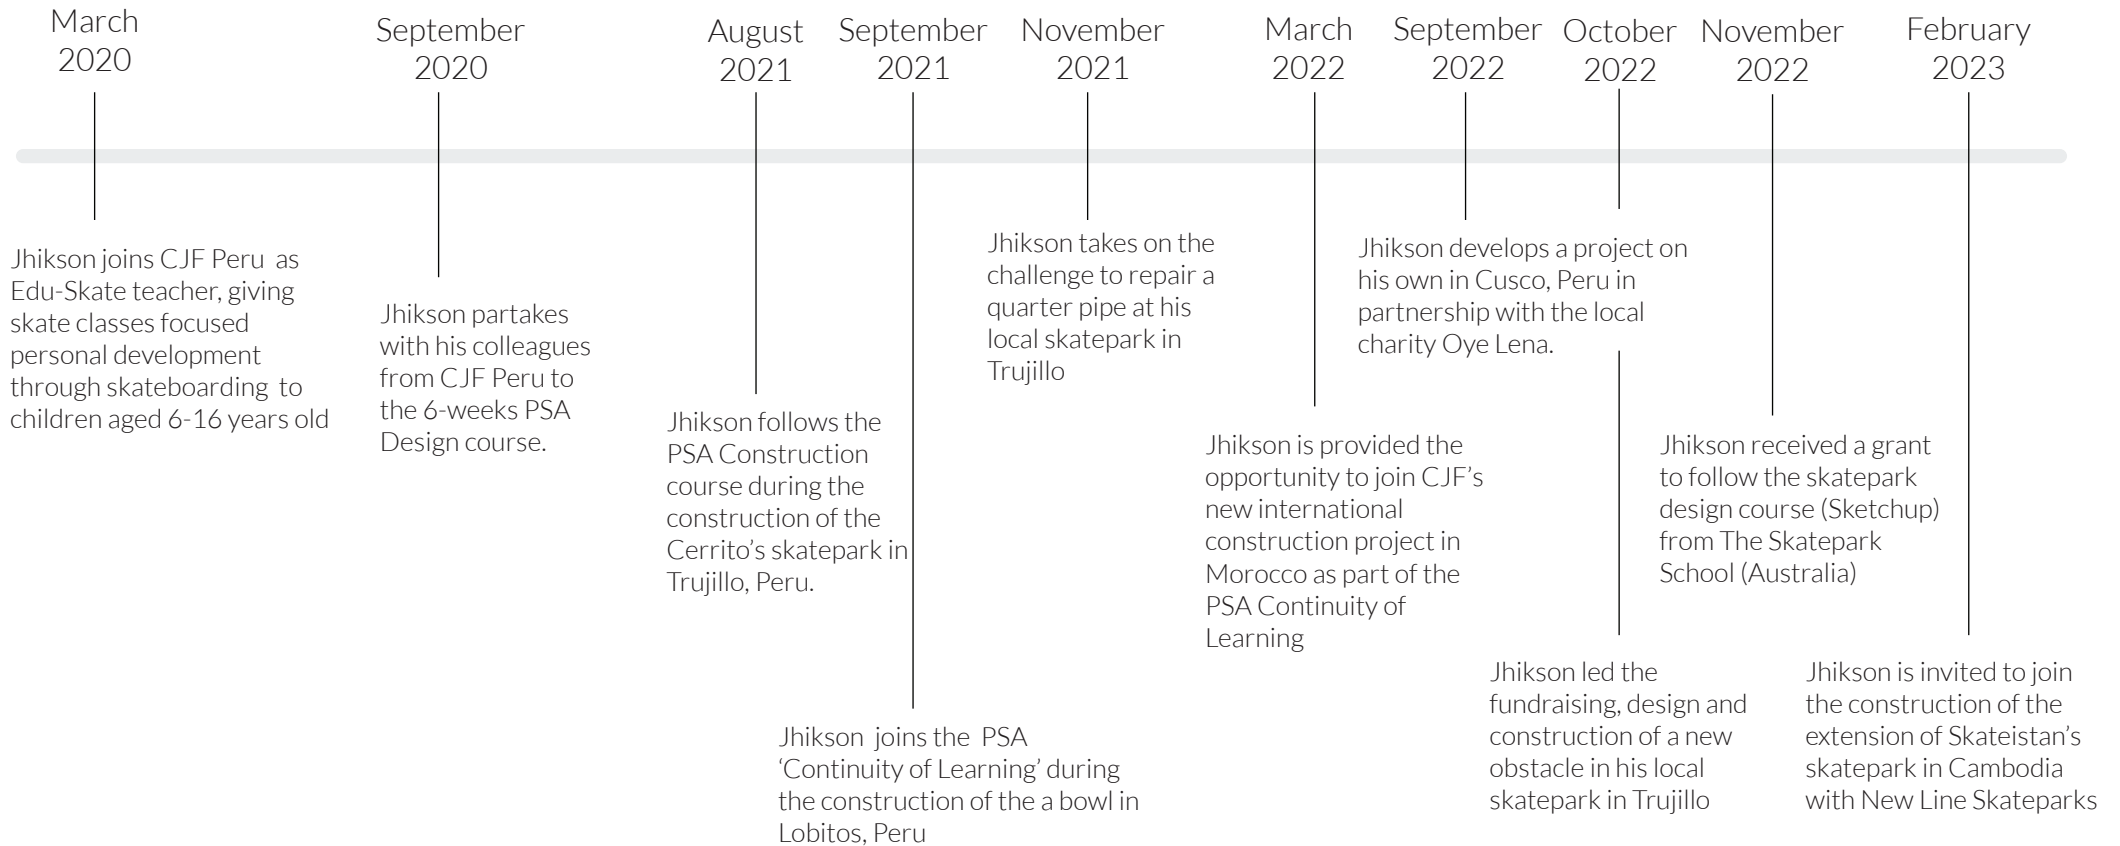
March 2020

Jhikson joins CJF Peru as Edu-Skate teacher, giving skate classes focused personal development through skateboarding to children aged 6-16 years old

September 2020

Jhikson partakes with his colleagues from CJF Peru to the 6-weeks PSA Design course.

August 2021

Jhikson follows the PSA Construction course during the construction of the Cerrito's skatepark in Trujillo, Peru.

September 2021

Jhikson joins the PSA 'Continuity of Learning' during the construction of the a bowl in Lobitos, Peru

November 2021

Jhikson takes on the challenge to repair a quarter pipe at his local skatepark in Trujillo

March 2022

Jhikson is provided the opportunity to join CJF's new international construction project in Morocco as part of the PSA Continuity of Learning

September 2022

Jhikson develops a project on his own in Cusco, Peru in partnership with the local charity Oye Lena.

October 2022

Jhikson led the fundraising, design and construction of a new obstacle in his local skatepark in Trujillo

November 2022

Jhikson received a grant to follow the skatepark design course (Sketchup) from The Skatepark School (Australia)

February 2023

Jhikson is invited to join the construction of the extension of Skateistan's skatepark in Cambodia with New Line Skateparks